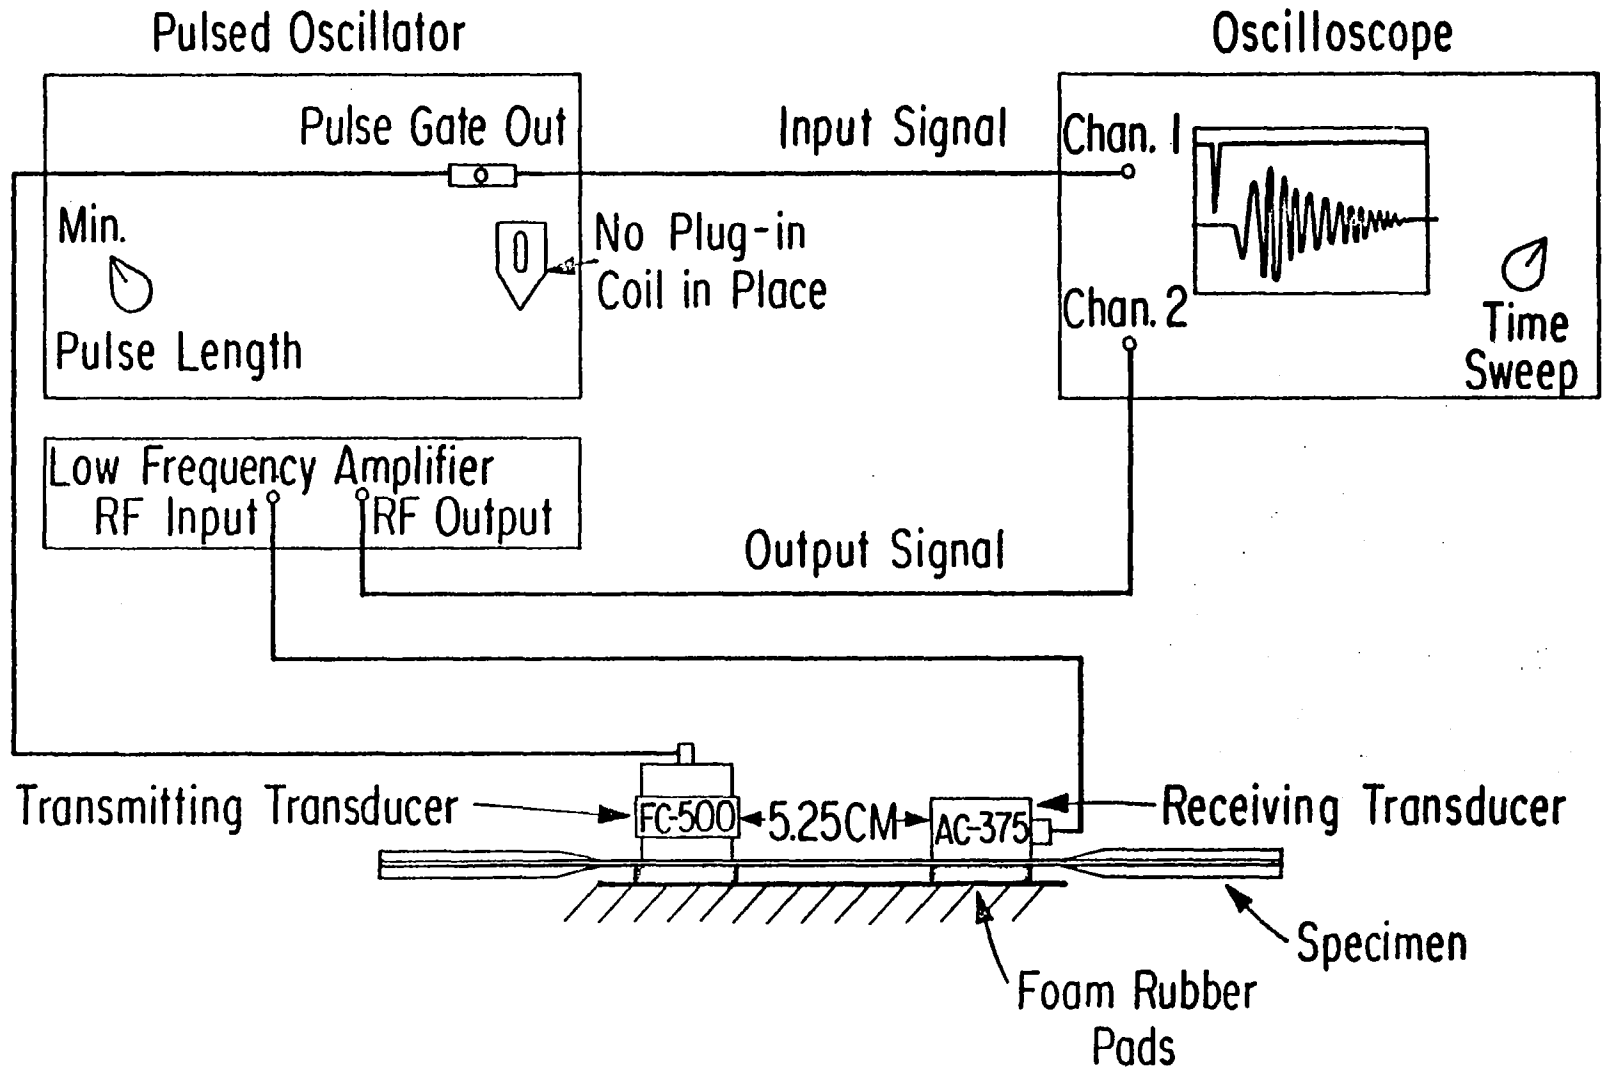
Pulsed Oscillator

Pulse Gate Out

Min.

Pulse Length

0

No Plug-in
Coil in Place

Input Signal

Oscilloscope

Chan. 1

Chan. 2

Time
Sweep

Low Frequency Amplifier
RF Input
RF Output

Output Signal

Transmitting Transducer

FC-500

5.25CM

AC-375

Receiving Transducer

Specimen

Foam Rubber
Pads